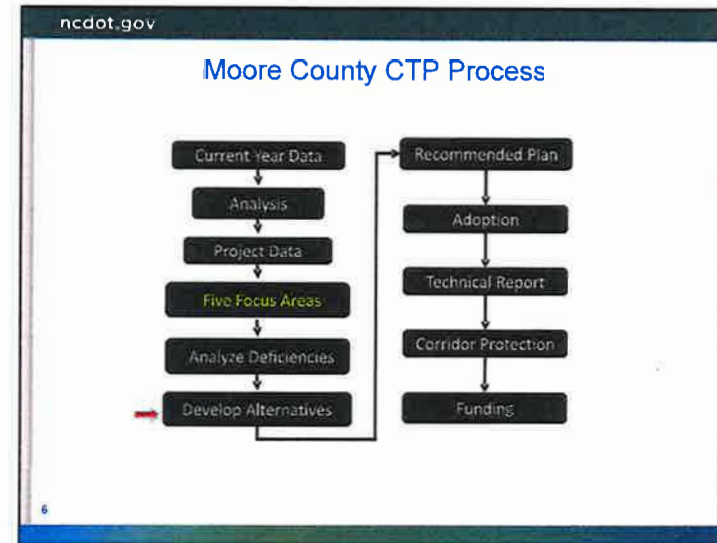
ncdot.gov

Moore County CTP Process

Current Year Data

Analysis

Project Data

Five Focus Areas

Analyze Deficiencies

Develop Alternatives

Recommended Plan

Adoption

Technical Report

Corridor Protection

Funding

6